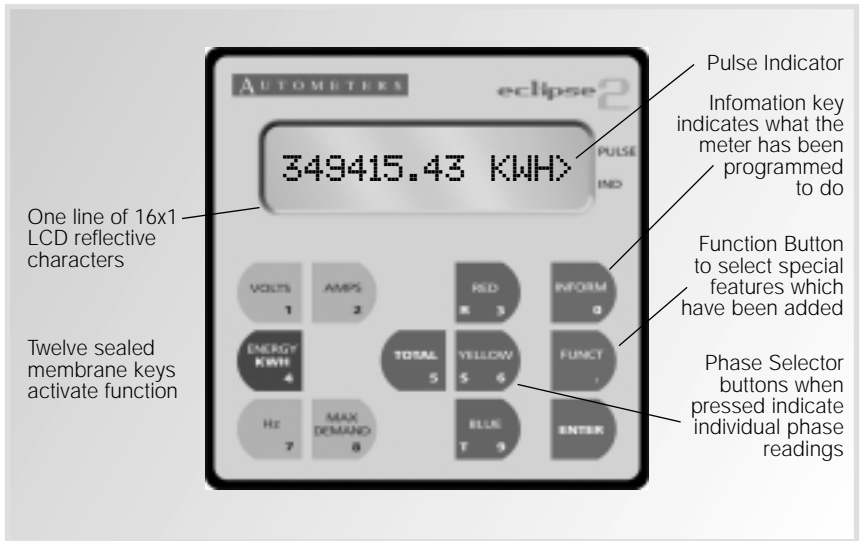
AUTOMETERS

eclipse 2

349415.43 KWH>

PULSE

IND

Pulse Indicator

Infomation key indicates what the meter has been programmed to do

One line of 16x1 LCD reflective characters

Function Button to select special features which have been added

VOLTS 1

AMPS 2

RED R 3

INFORM 0

ENERGY KWH 4

TOTAL 5

YELLOW S 6

FUNCT .

Hz 7

MAX DEMAND 8

BLUE T 9

ENTER

Twelve sealed membrane keys activate function

Phase Selector buttons when pressed indicate individual phase readings